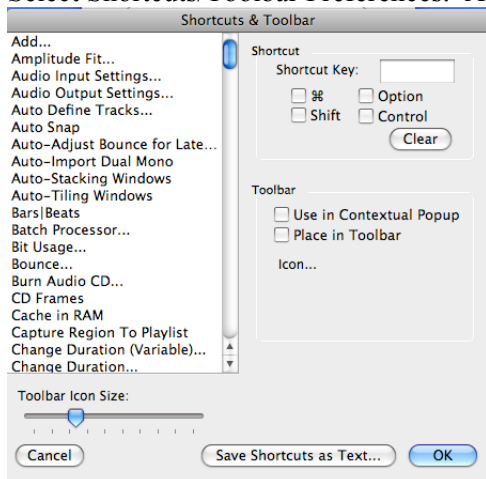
Shortcuts & Toolbar

Add...
Amplitude Fit...
Audio Input Settings...
Audio Output Settings...
Auto Define Tracks...
Auto Snap
Auto-Adjust Bounce for Late...
Auto-Import Dual Mono
Auto-Stacking Windows
Auto-Tiling Windows
Bars|Beats
Batch Processor...
Bit Usage...
Bounce...
Burn Audio CD...
CD Frames
Cache in RAM
Capture Region To Playlist
Change Duration (Variable)...
Change Duration...

Shortcut
Shortcut Key:
⌘
Option
Shift
Control
Clear

Toolbar
Use in Contextual Popup
Place in Toolbar
Icon...

Toolbar Icon Size:

Cancel
Save Shortcuts as Text...
OK